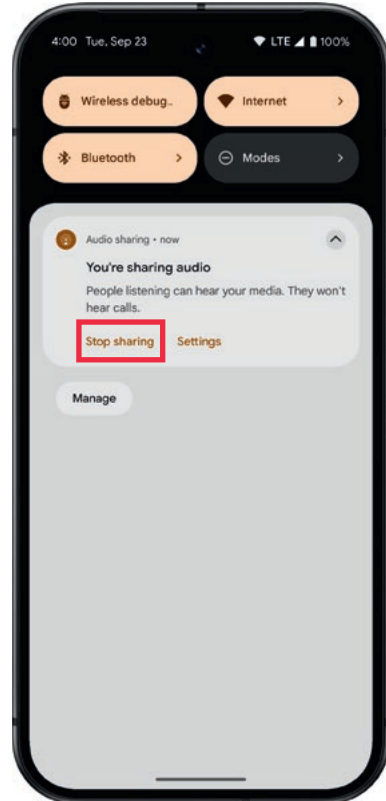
4:00 Tue, Sep 23
LTE 100%

Wireless debug..
Internet
Bluetooth
Modes

Audio sharing • now
You're sharing audio
People listening can hear your media. They won't hear calls.
Stop sharing
Settings

Manage